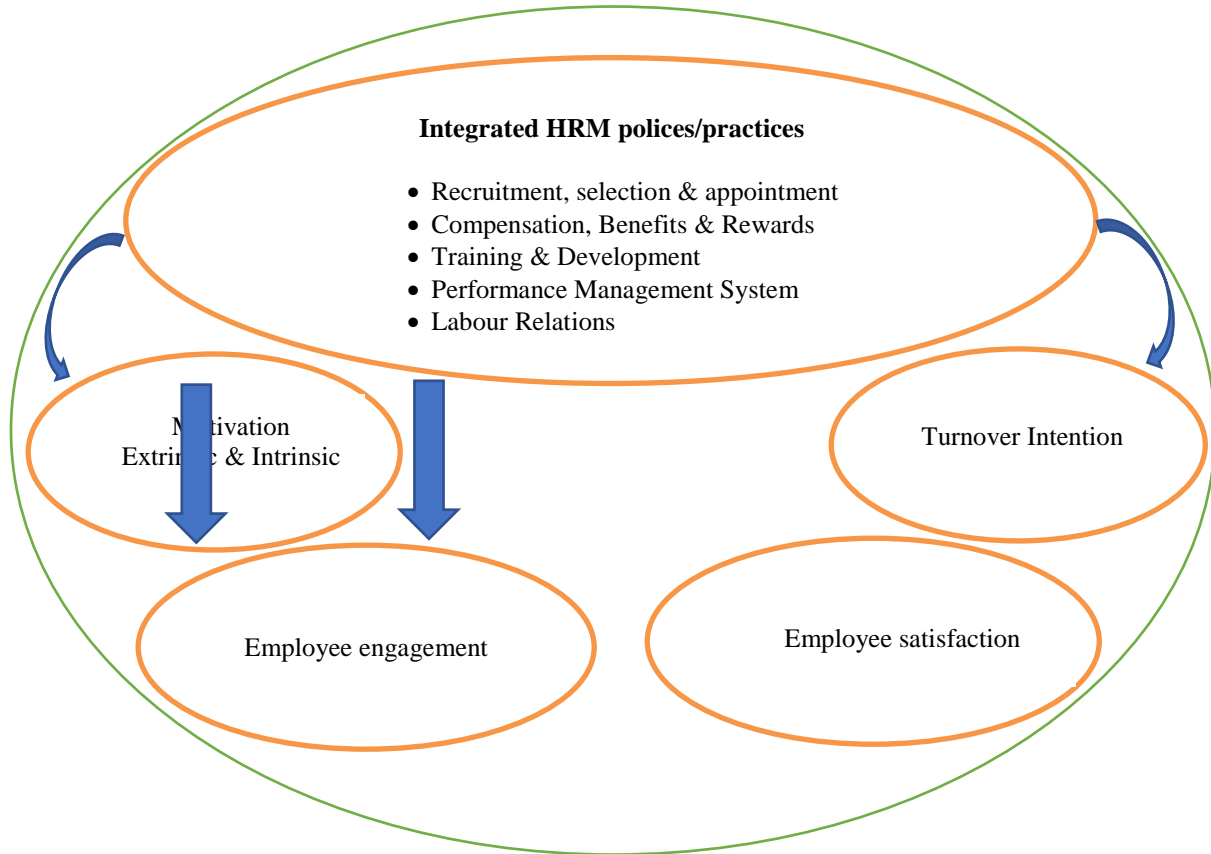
Integrated HRM polices/practices

- Recruitment, selection & appointment
- Compensation, Benefits & Rewards
- Training & Development
- Performance Management System
- Labour Relations

M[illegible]tivation
Extri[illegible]c & Intrinsic

Turnover Intention

Employee engagement

Employee satisfaction